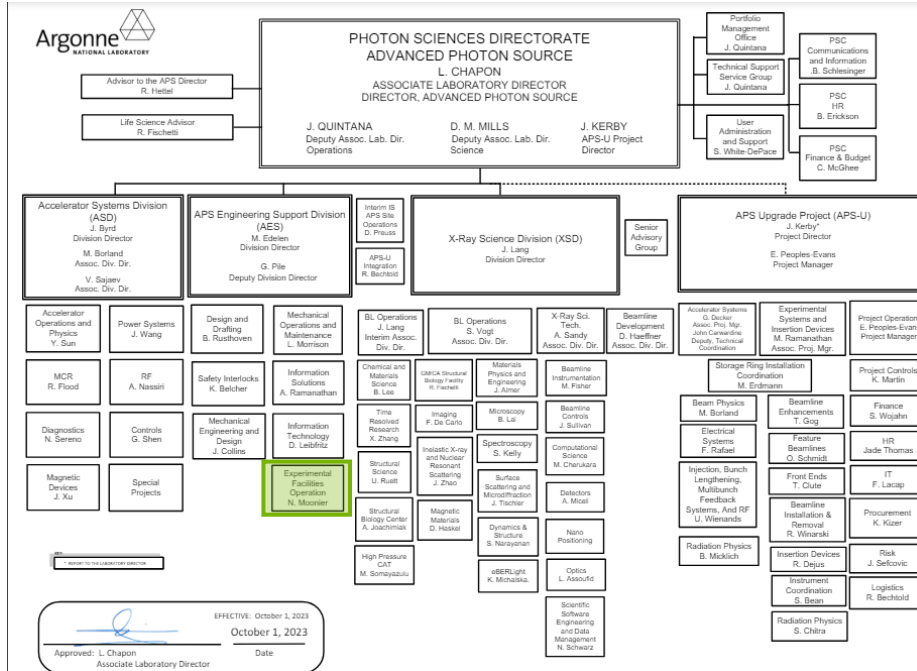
Argonne NATIONAL LABORATORY

PHOTON SCIENCES DIRECTORATE
ADVANCED PHOTON SOURCE
L. CHAPON
ASSOCIATE LABORATORY DIRECTOR
DIRECTOR, ADVANCED PHOTON SOURCE

J. QUINTANA
Deputy Assoc. Lab. Dir.
Operations

D. M. MILLS
Deputy Assoc. Lab. Dir.
Science

J. KERBY
APS-U Project
Director

Advisor to the APS Director
R. Hettel

Life Science Advisor
R. Fischetti

Portfolio Management Office
J. Quintana

Technical Support Service Group
J. Quintana

User Administration and Support
S. White-DePace

PSC Communications and Information
B. Schlesinger

PSC HR
B. Erickson

PSC Finance & Budget
C. McGhee

Accelerator Systems Division (ASD)
J. Byrd
Division Director
M. Borland
Assoc. Div. Dir.
V. Sajaev
Assoc. Div. Dir.

APS Engineering Support Division (AES)
M. Edelen
Division Director
G. Pile
Deputy Division Director

Interim IS APS Site Operations
D. Preuss

APS-U Integration
R. Bechtold

X-Ray Science Division (XSD)
J. Lang
Division Director

Senior Advisory Group

APS Upgrade Project (APS-U)
J. Kerby*
Project Director
E. Peoples-Evans
Project Manager

Accelerator Operations and Physics
Y. Sun

Power Systems
J. Wang

MCR
R. Flood

RF
A. Nassiri

Diagnostics
N. Sereno

Controls
G. Shen

Magnetic Devices
J. Xu

Special Projects

Design and Drafting
B. Rusthoven

Mechanical Operations and Maintenance
L. Morrison

Safety Interlocks
K. Belcher

Information Solutions
A. Ramanathan

Mechanical Engineering and Design
J. Collins

Information Technology
D. Leibfritz

Experimental Facilities Operation
N. Moonier

BL Operations
J. Lang
Interim Assoc. Div. Dir.

BL Operations
S. Vogt
Assoc. Div. Dir.

X-Ray Sci. Tech.
A. Sandy
Assoc. Div. Dir.

Beamline Development
D. Haeffner
Assoc. Div. Dir.

Chemical and Materials Science
B. Lee

GM/CA Structural Biology Facility
R. Fischetti

Materials Physics and Engineering
J. Almer

Beamline Instrumentation
M. Fisher

Time Resolved Research
X. Zhang

Imaging
F. De Carlo

Microscopy
B. Lai

Beamline Controls
J. Sullivan

Structural Science
U. Ruett

Inelastic X-ray and Nuclear Resonant Scattering
J. Zhao

Spectroscopy
S. Kelly

Computational Science
M. Cherukara

Surface Scattering and Microdiffraction
J. Tischler

Detectors
A. Miceli

Structural Biology Center
A. Joachimiak

Magnetic Materials
D. Haskel

Dynamics & Structure
S. Narayanan

Nano Positioning

High Pressure CAT
M. Somayazulu

eBERLight
K. Michalska

Optics
L. Assoufid

Scientific Software Engineering and Data Management
N. Schwarz

Accelerator Systems
G. Decker
Assoc. Proj. Mgr.
John Carwardine
Deputy, Technical Coordination

Experimental Systems and Insertion Devices
M. Ramanathan
Assoc. Proj. Mgr.

Project Operations
E. Peoples-Evans
Project Manager

Storage Ring Installation Coordination
M. Erdmann

Project Controls
K. Martin

Beam Physics
M. Borland

Beamline Enhancements
T. Gog

Finance
S. Wojahn

Electrical Systems
F. Rafael

Feature Beamlines
O. Schmidt

HR
Jade Thomas

Injection, Bunch Lengthening, Multibunch Feedback Systems, And RF
U. Wienands

Front Ends
T. Clute

IT
F. Lacap

Beamline Installation & Removal
R. Winarski

Procurement
K. Kizer

Radiation Physics
B. Micklich

Insertion Devices
R. Dejus

Risk
J. Sefcovic

Instrument Coordination
S. Bean

Logistics
R. Bechtold

Radiation Physics
S. Chitra

* REPORT TO THE LABORATORY DIRECTOR

EFFECTIVE: October 1, 2023

October 1, 2023

Approved: L. Chapon
Associate Laboratory Director

Date